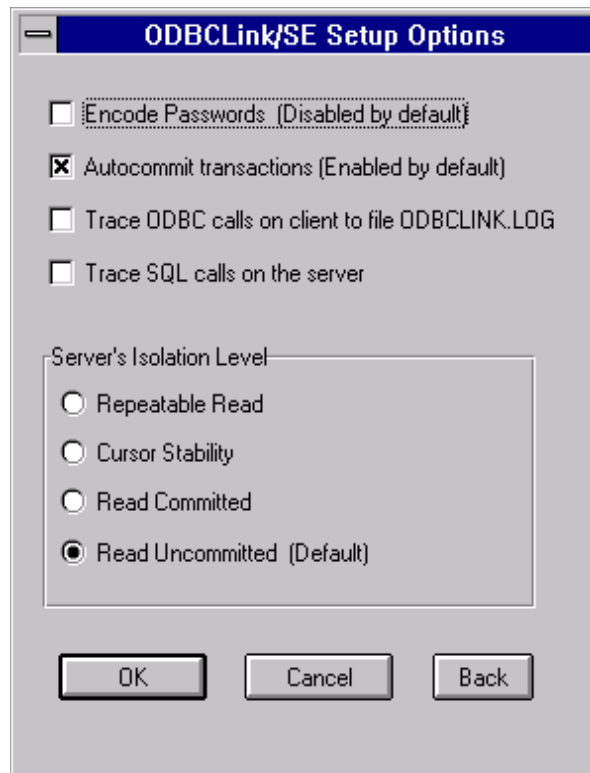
ODBCLink/SE Setup Options

Encode Passwords (Disabled by default)

Autocommit transactions (Enabled by default)

Trace ODBC calls on client to file ODBCLINK.LOG

Trace SQL calls on the server

Server's Isolation Level

Repeatable Read

Cursor Stability

Read Committed

Read Uncommitted (Default)

OK

Cancel

Back